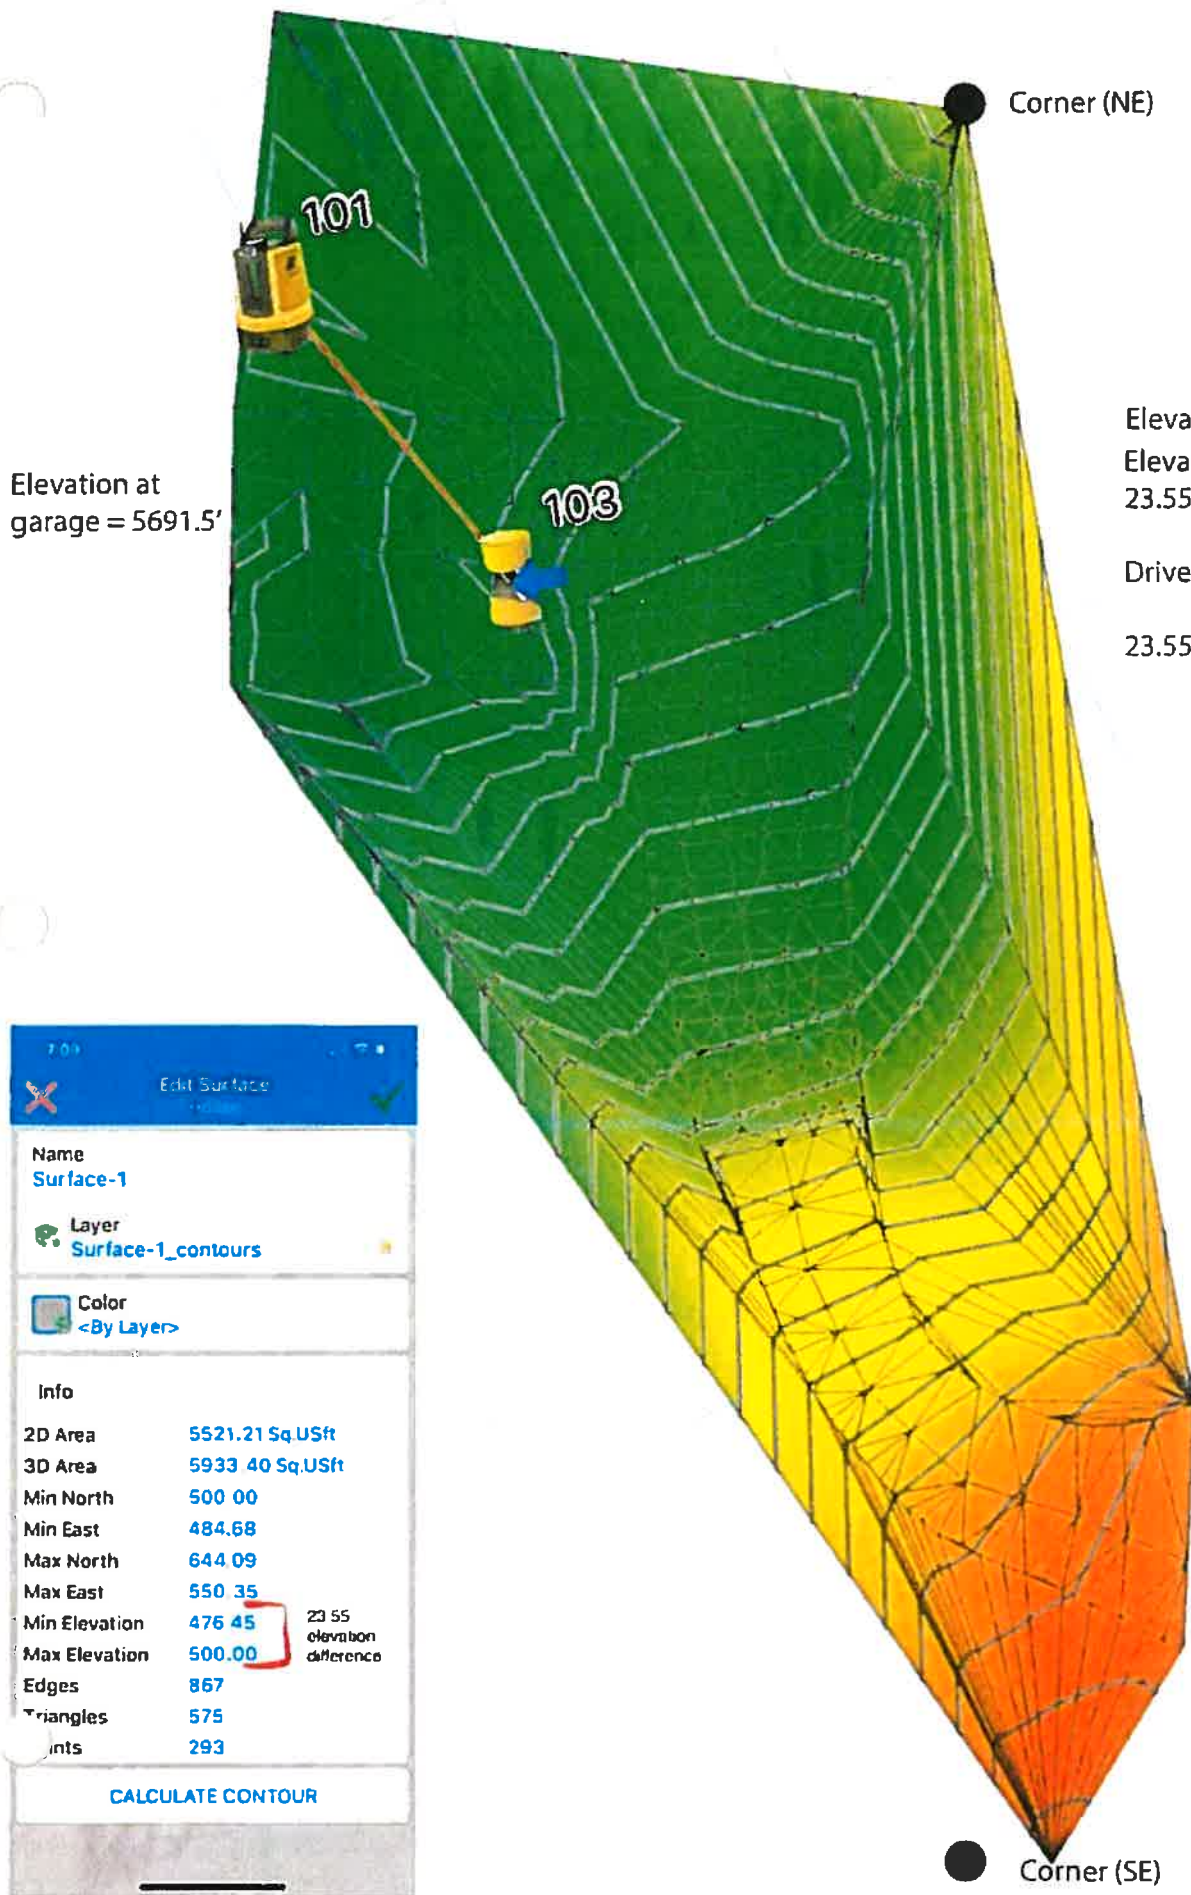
Corner (NE)

101

103

Elevation at garage = 5691.5'

Eleva
Eleva
23.55

Drive

23.55

7:00

Edit Surface

Name
Surface-1

Layer
Surface-1_contours

Color
<By Layer>

Info

| | |
|---|---|
| 2D Area | 5521.21 Sq.USft |
| 3D Area | 5933.40 Sq.USft |
| Min North | 500.00 |
| Min East | 484.68 |
| Max North | 644.09 |
| Max East | 550.35 |
| Min Elevation | 476.45 |
| Max Elevation | 500.00 |
| Edges | 867 |
| Triangles | 575 |
| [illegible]nts | 293 |

23.55 elevation difference

CALCULATE CONTOUR

Corner (SE)